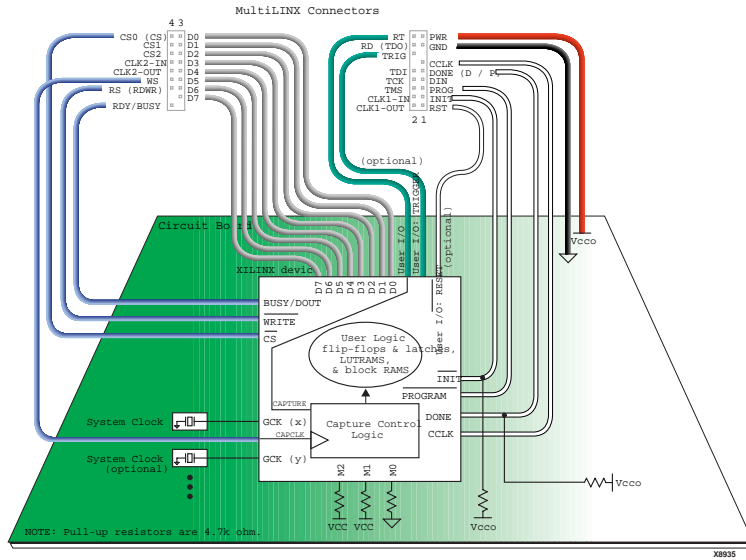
MultiLINX Connectors

4 3

CS0 (CS)
CS1
CS2
CLK2-IN
CLK2-OUT
WS
RS (RDWR)
RDY/BUSY

D0
D1
D2
D3
D4
D5
D6
D7

RT
RD (TDO)
TRIG

TDI
TCK
TMS
CLK1-IN
CLK1-OUT

PWR
GND

CCLK
DONE (D / P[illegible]
DIN
PROG
INIT
RST

2 1

(optional)

User I/O: TRIGGER

User I/O: RESET (optional)

Circuit Bo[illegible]

XILINX devic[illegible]

D7 D6 D5 D4 D3 D2 D1 D0

Vcco

BUSY/DOUT

WRITE

CS

User Logic
flip-flops & latches,
LUTRAMS,
& block RAMS

INIT

CAPTURE

PROGRAM

System Clock

GCK (x)

CAPCLK

Capture Control Logic

DONE

CCLK

System Clock (optional)

GCK (y)

M2 M1 M0

Vcco

VCC VCC

Vcco

NOTE: Pull-up resistors are 4.7k ohm.

X8935